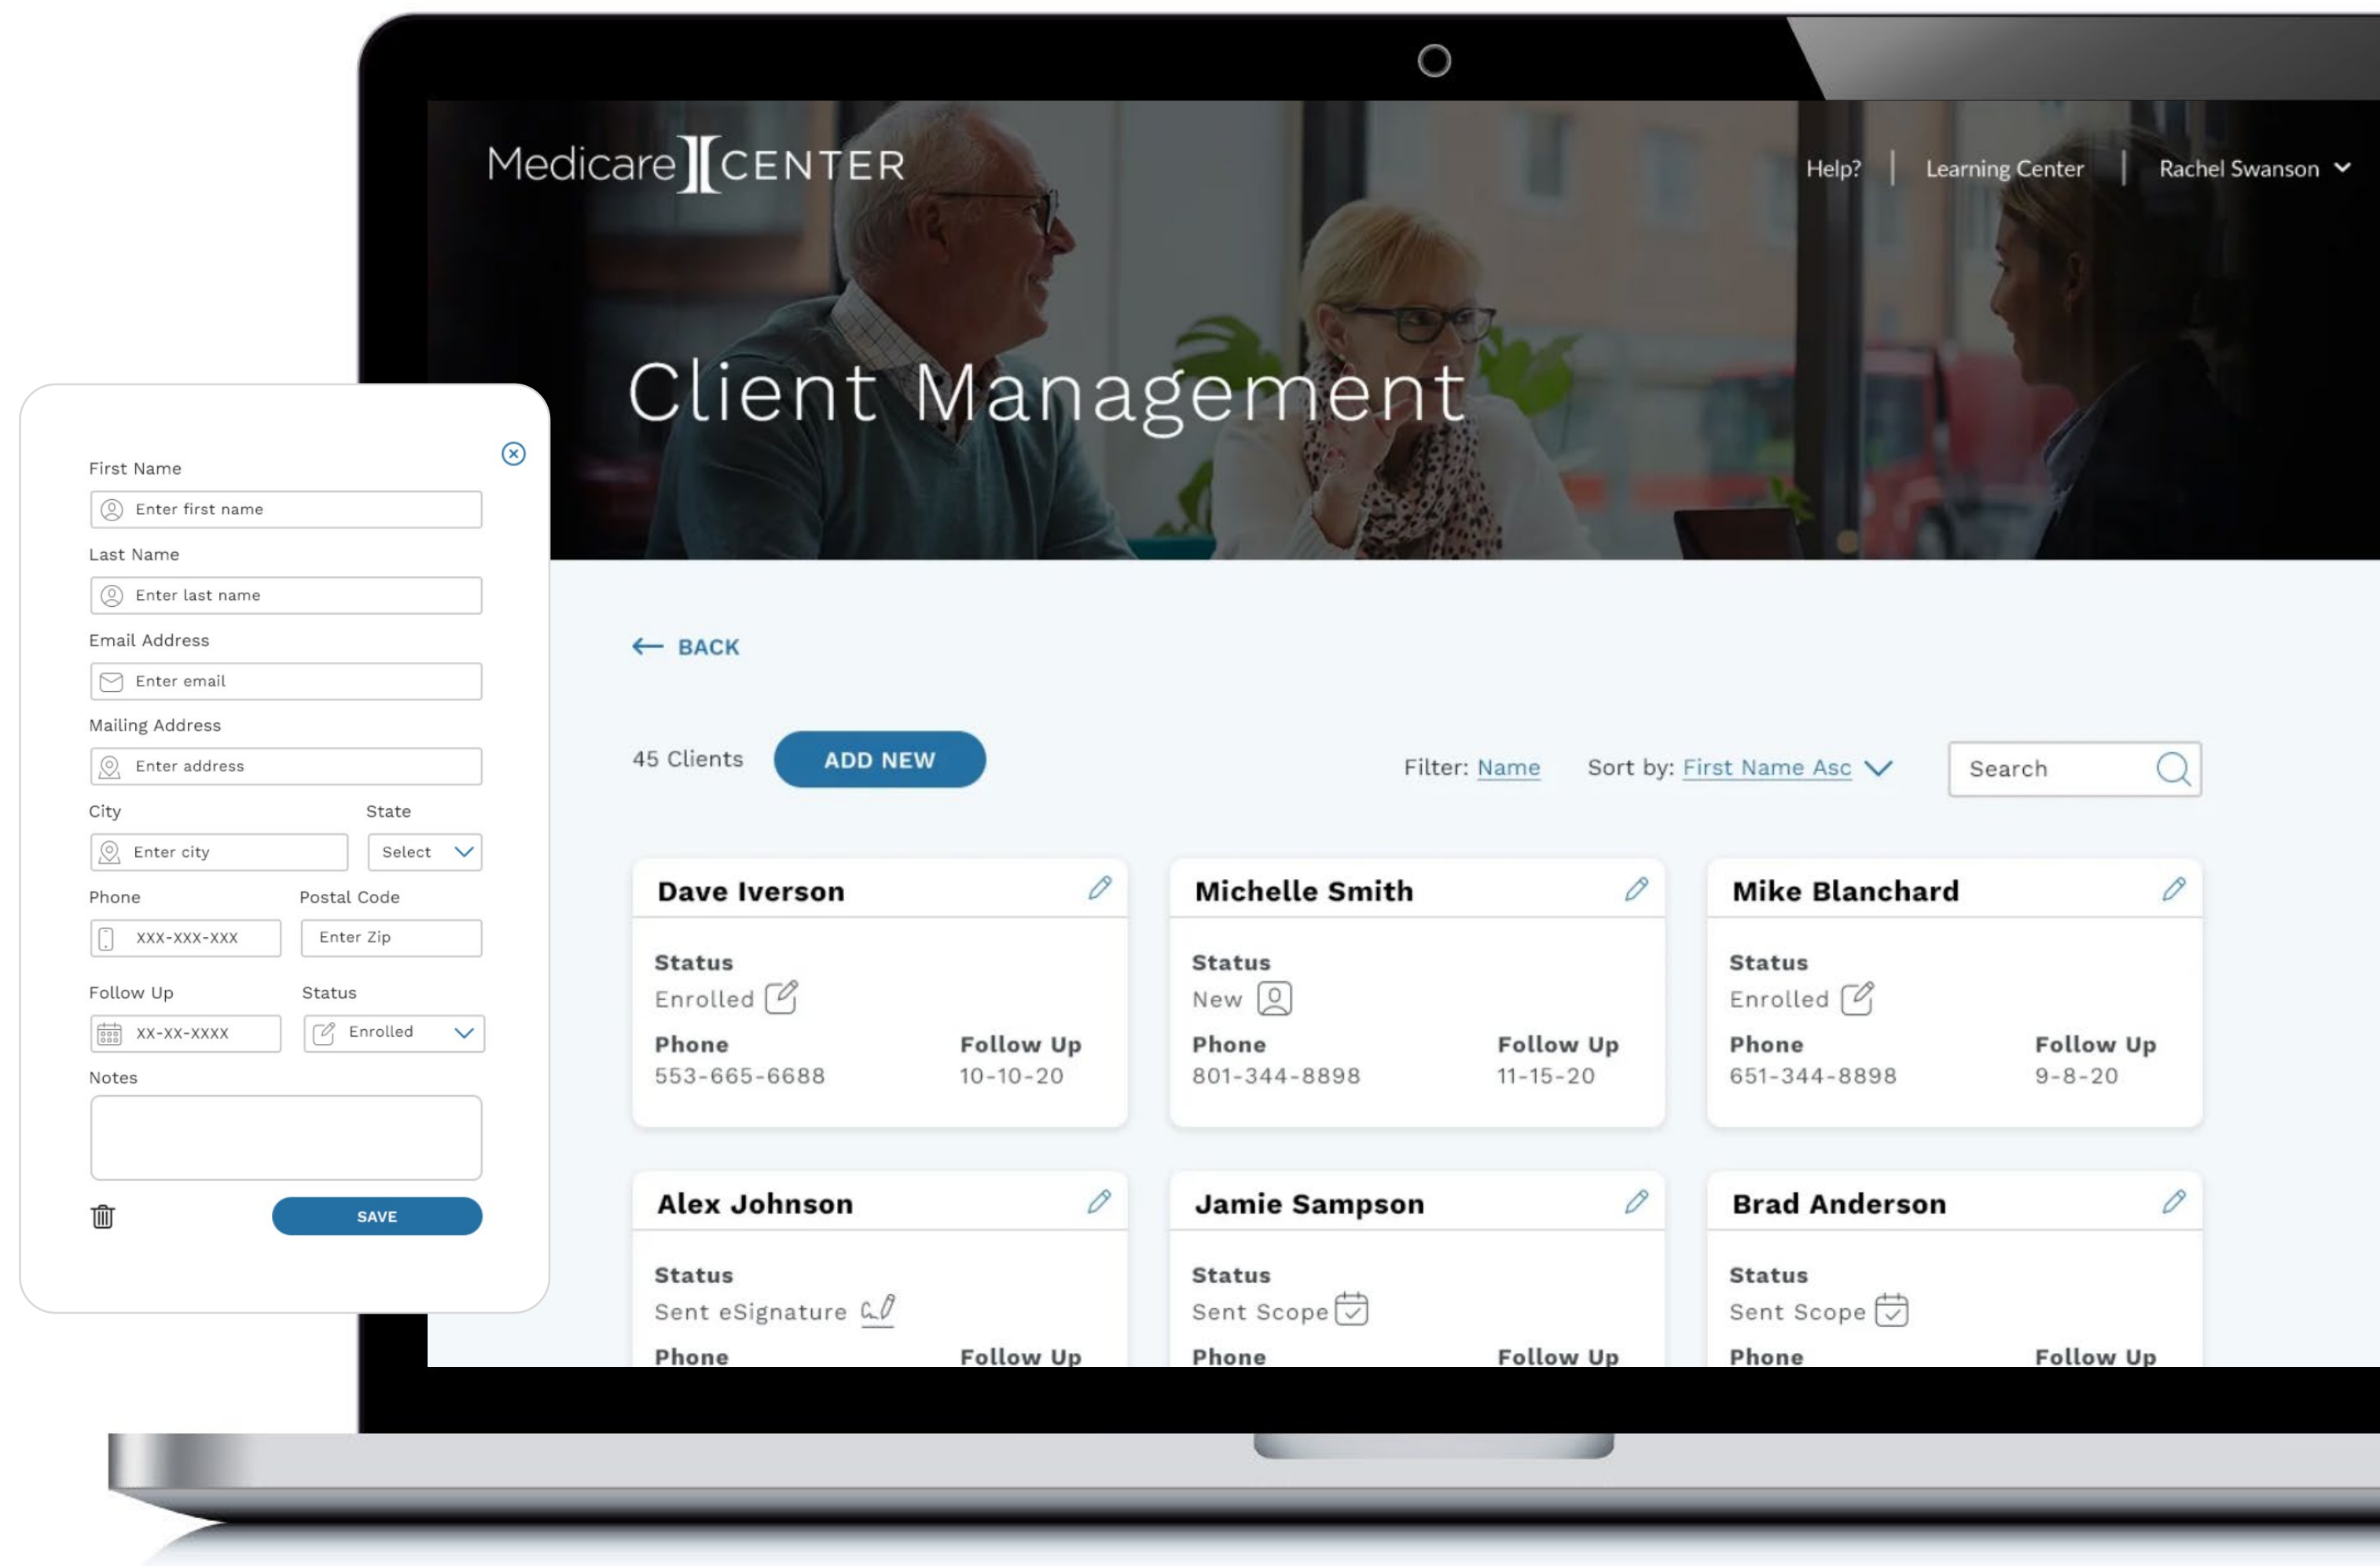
Medicare CENTER

Help? | Learning Center | Rachel Swanson

Client Management

First Name
Enter first name
Last Name
Enter last name
Email Address
Enter email
Mailing Address
Enter address
City
Enter city
State
Select
Phone
XXX-XXX-XXX
Postal Code
Enter Zip
Follow Up
XX-XX-XXXX
Status
Enrolled
Notes

SAVE

BACK

45 Clients ADD NEW

Filter: Name Sort by: First Name Asc

Search

Dave Iverson
Status
Enrolled
Phone
553-665-6688
Follow Up
10-10-20

Michelle Smith
Status
New
Phone
801-344-8898
Follow Up
11-15-20

Mike Blanchard
Status
Enrolled
Phone
651-344-8898
Follow Up
9-8-20

Alex Johnson
Status
Sent eSignature
Phone
Follow Up

Jamie Sampson
Status
Sent Scope
Phone
Follow Up

Brad Anderson
Status
Sent Scope
Phone
Follow Up